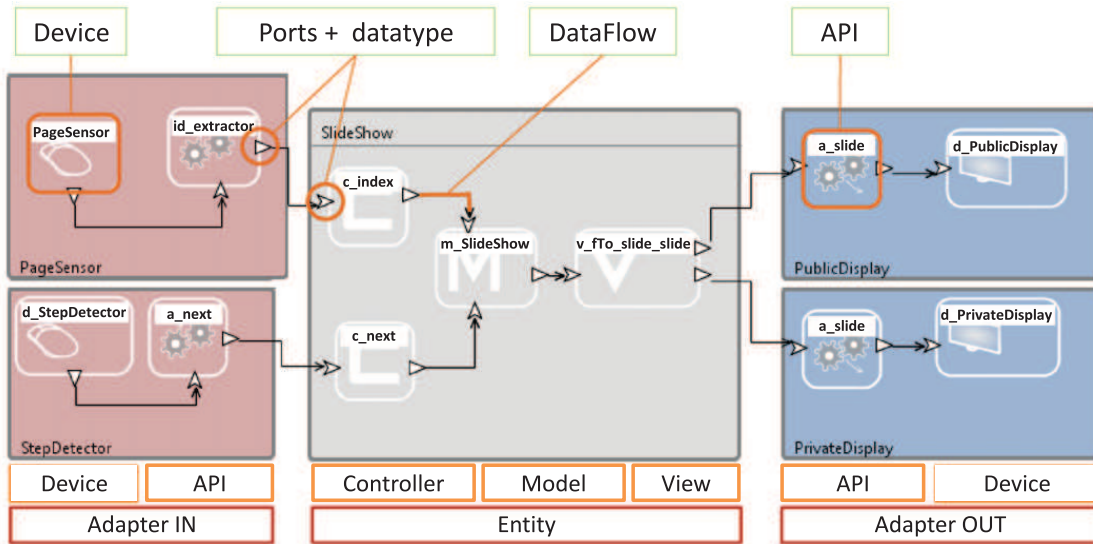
Device

Ports + datatype

DataFlow

API

PageSensor

id_extractor

PageSensor

SlideShow

c_index

m_SlideShow

v_fTo_slide_slide

c_next

a_slide

d_PublicDisplay

PublicDisplay

a_slide

d_PrivateDisplay

PrivateDisplay

d_StepDetector

a_next

StepDetector

Device

API

Controller

Model

View

API

Device

Adapter IN

Entity

Adapter OUT